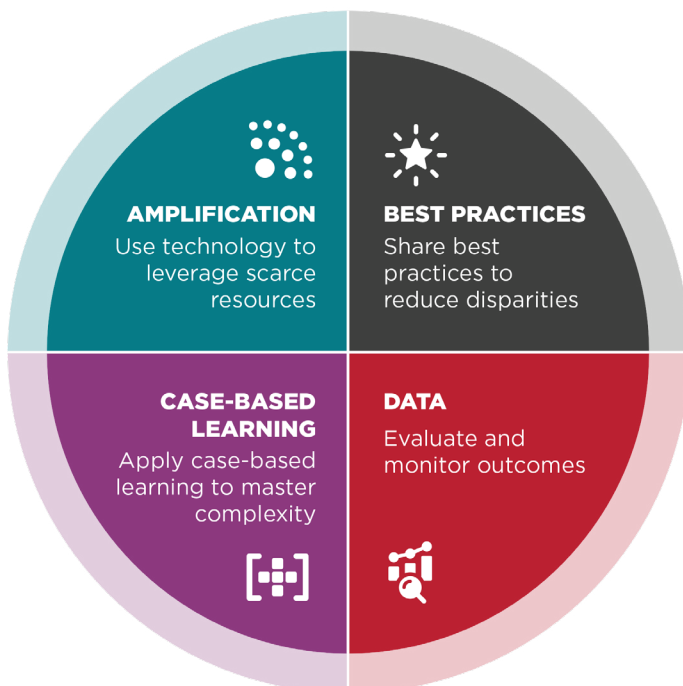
AMPLIFICATION
Use technology to leverage scarce resources

BEST PRACTICES
Share best practices to reduce disparities

CASE-BASED LEARNING
Apply case-based learning to master complexity

DATA
Evaluate and monitor outcomes